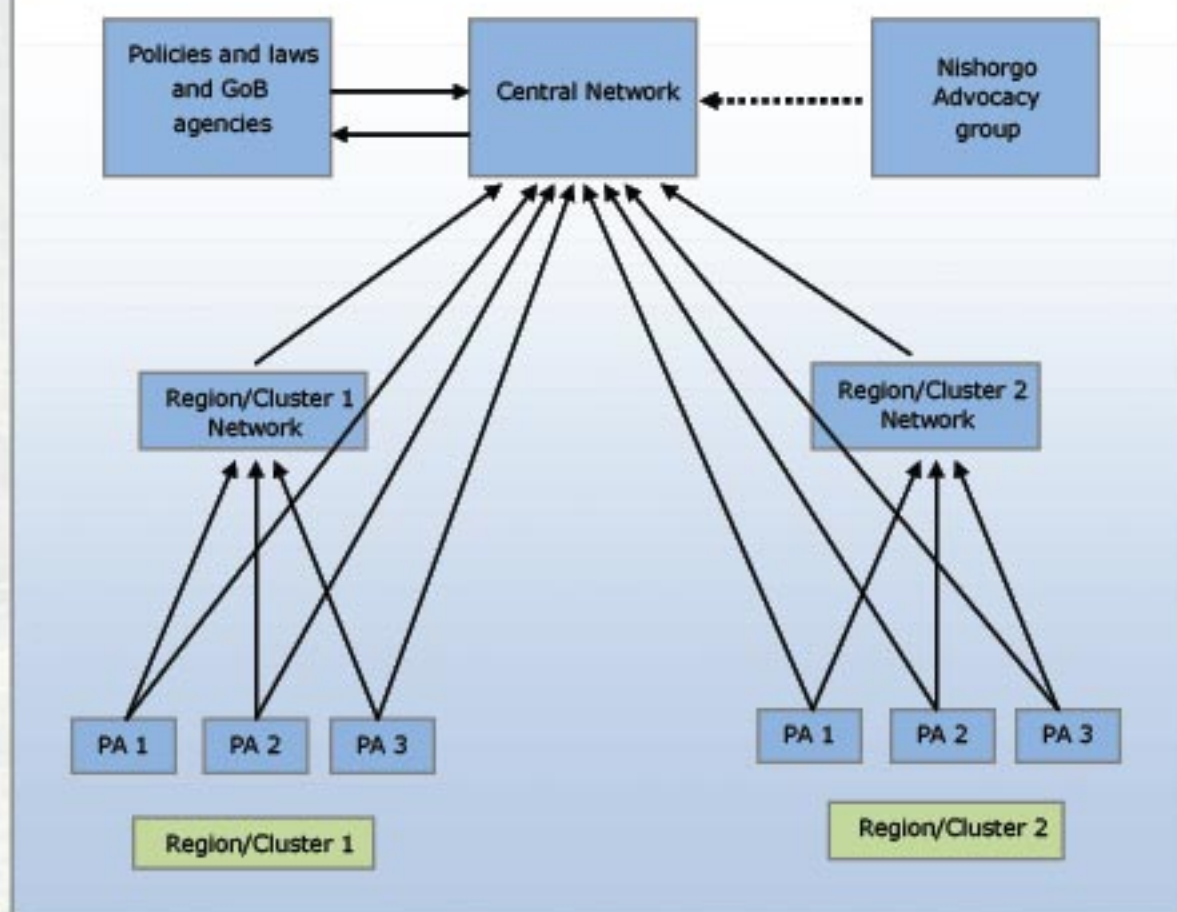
Policies and laws and GoB agencies

Central Network

Nishorgo Advocacy group

Region/Cluster 1 Network

Region/Cluster 2 Network

PA 1

PA 2

PA 3

PA 1

PA 2

PA 3

Region/Cluster 1

Region/Cluster 2